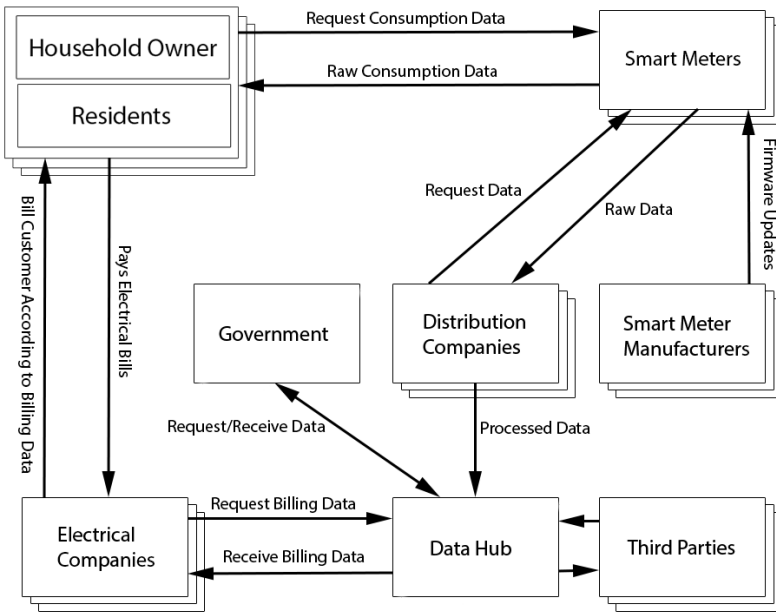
Household Owner

Residents

Request Consumption Data

Raw Consumption Data

Smart Meters

Bill Customer According to Billing Data

Pays Electrical Bills

Request Data

Raw Data

Firmware Updates

Government

Distribution Companies

Smart Meter Manufacturers

Request/Receive Data

Processed Data

Request Billing Data

Receive Billing Data

Electrical Companies

Data Hub

Third Parties